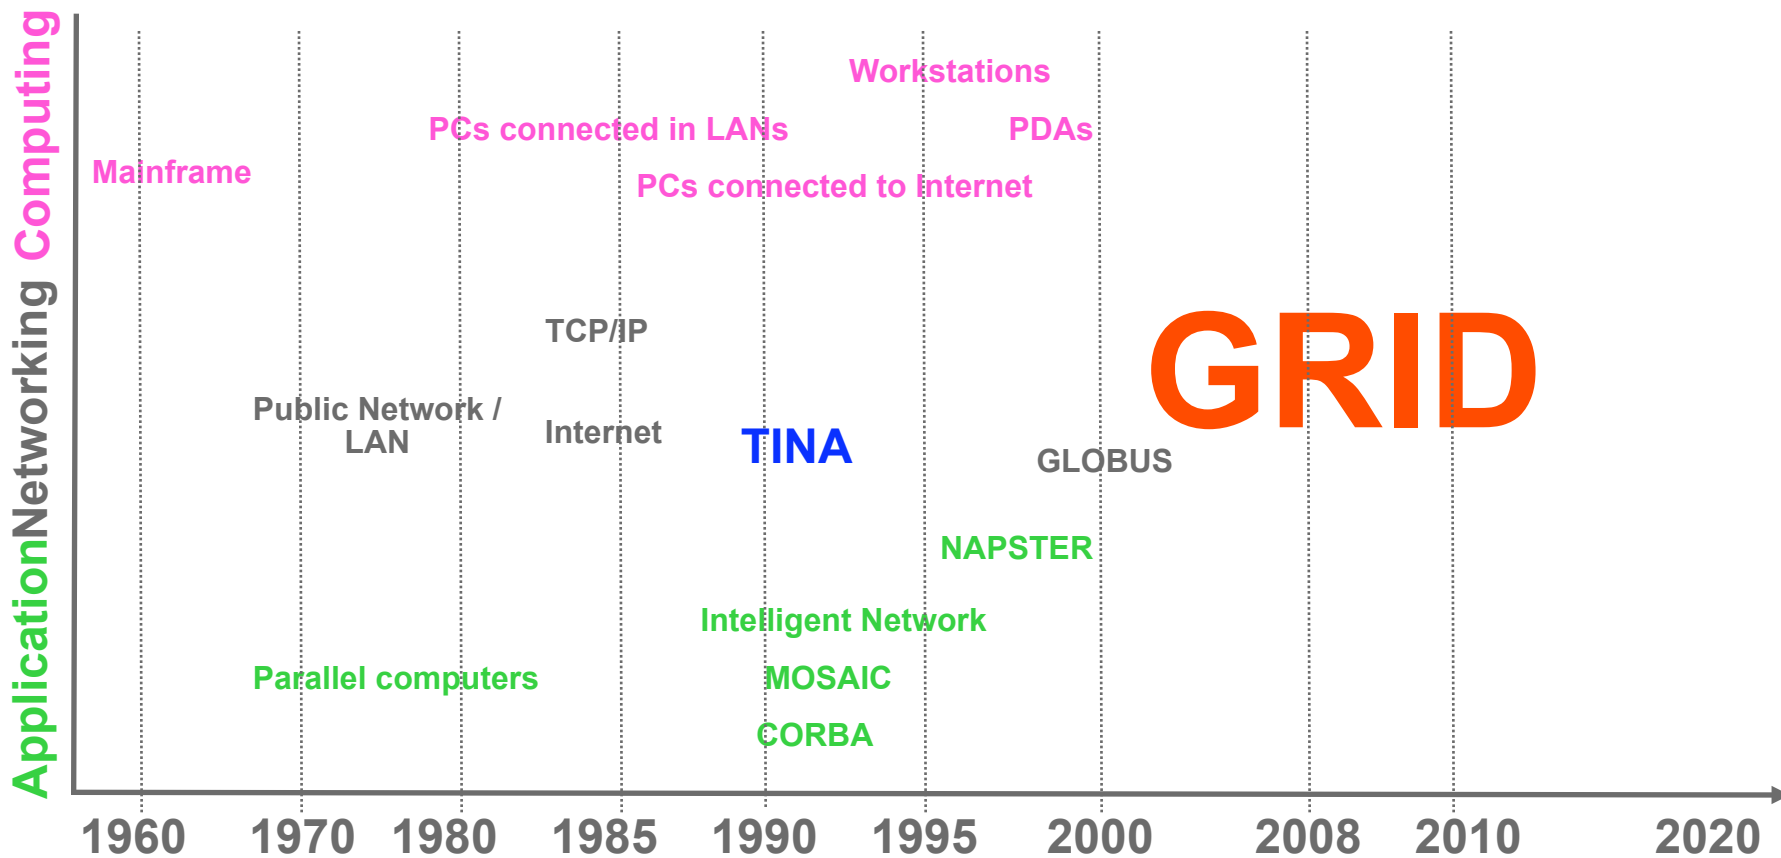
Application Networking Computing

Workstations

PCs connected in LANs

PDAs

Mainframe

PCs connected to Internet

TCP/IP

GRID

Public Network / LAN

Internet

TINA

GLOBUS

NAPSTER

Intelligent Network

Parallel computers

MOSAIC

CORBA

1960 1970 1980 1985 1990 1995 2000 2008 2010 2020